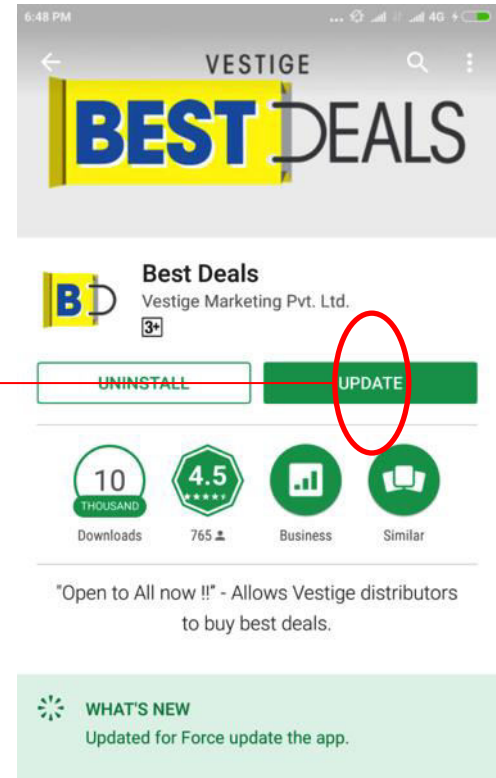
6:48 PM

4G

VESTIGE

BEST DEALS

BD

Best Deals

Vestige Marketing Pvt. Ltd.

3+

UNINSTALL

UPDATE

10
THOUSAND
Downloads

4.5
★★★★★
765

Business

Similar

"Open to All now !!" - Allows Vestige distributors to buy best deals.

WHAT'S NEW

Updated for Force update the app.